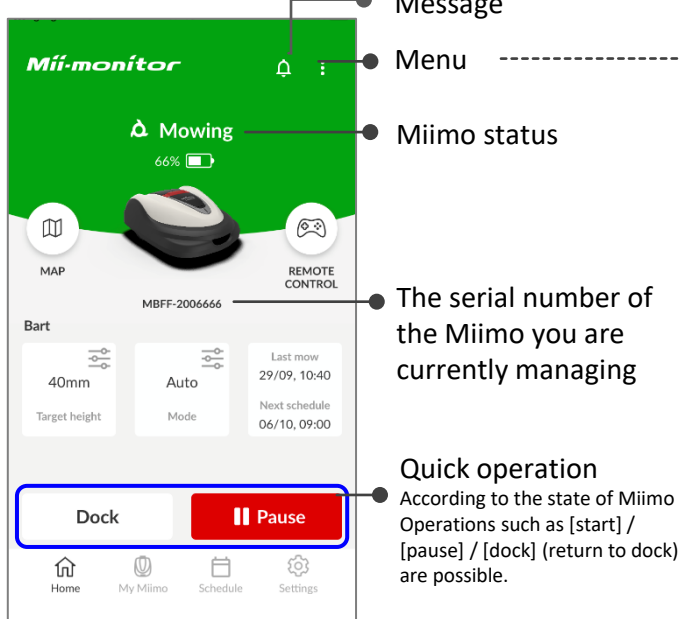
Message

Mii-monitor

Menu

Mowing
66%

Miimo status

MAP

REMOTE CONTROL

MBFF-2006666

The serial number of the Miimo you are currently managing

Bart

40mm
Target height

Auto
Mode

Last mow
29/09, 10:40
Next schedule
06/10, 09:00

Quick operation
According to the state of Miimo Operations such as [start] / [pause] / [dock] (return to dock) are possible.

Dock

Pause

Home
My Miimo
Schedule
Settings